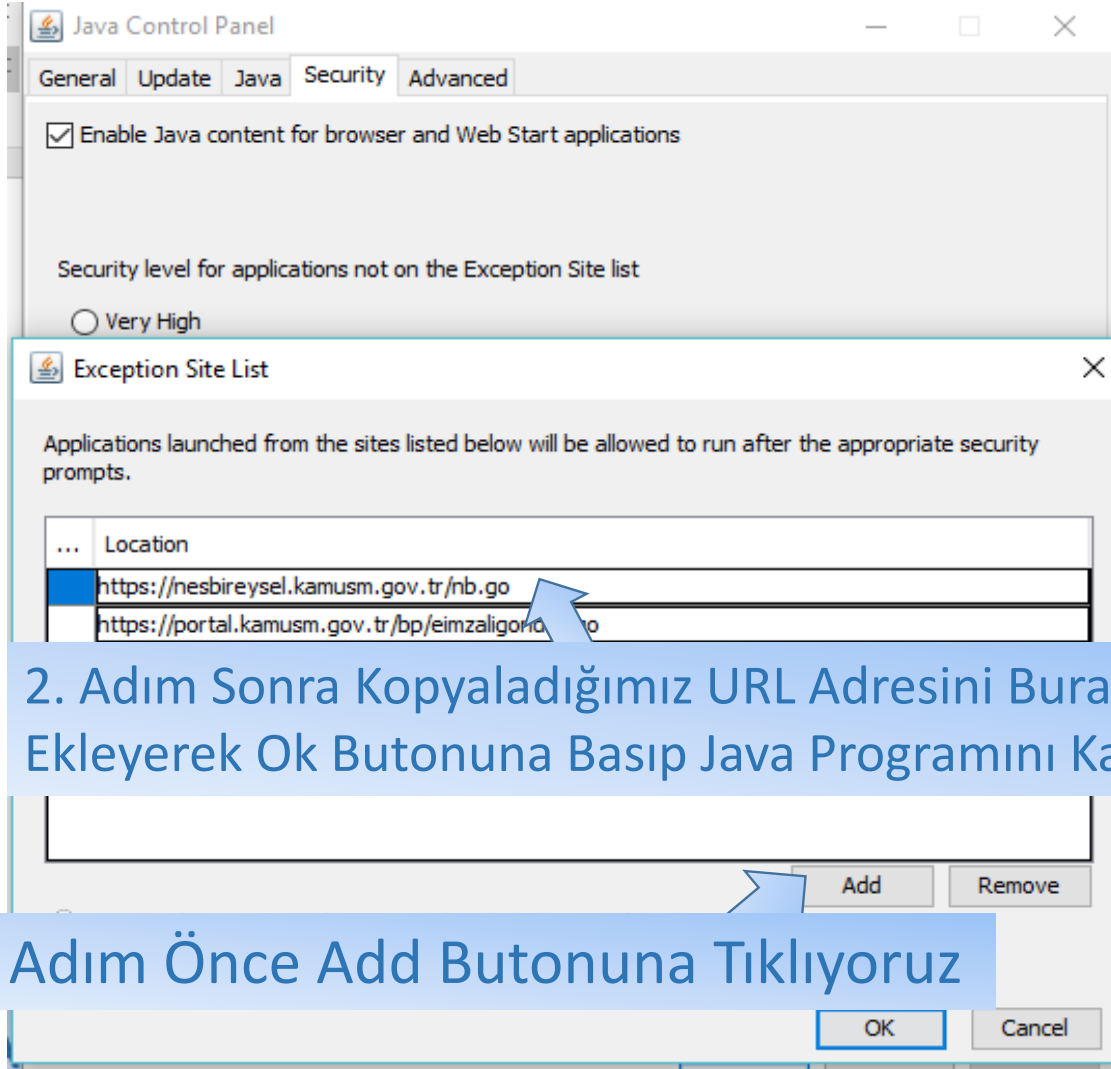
Java Control Panel

General Update Java Security Advanced

Enable Java content for browser and Web Start applications

Security level for applications not on the Exception Site list

Very High

Exception Site List

Applications launched from the sites listed below will be allowed to run after the appropriate security prompts.

| ... | Location |
|---|---|
| | https://nesbireysel.kamusm.gov.tr/nb.go |
| | https://portal.kamusm.gov.tr/bp/eimzaligon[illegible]go |

2. Adım Sonra Kopyaladığımız URL Adresini Bura
Ekleyerek Ok Butonuna Basıp Java Programını Ka

Add Remove

Adım Önce Add Butonuna Tıklıyoruz

OK Cancel